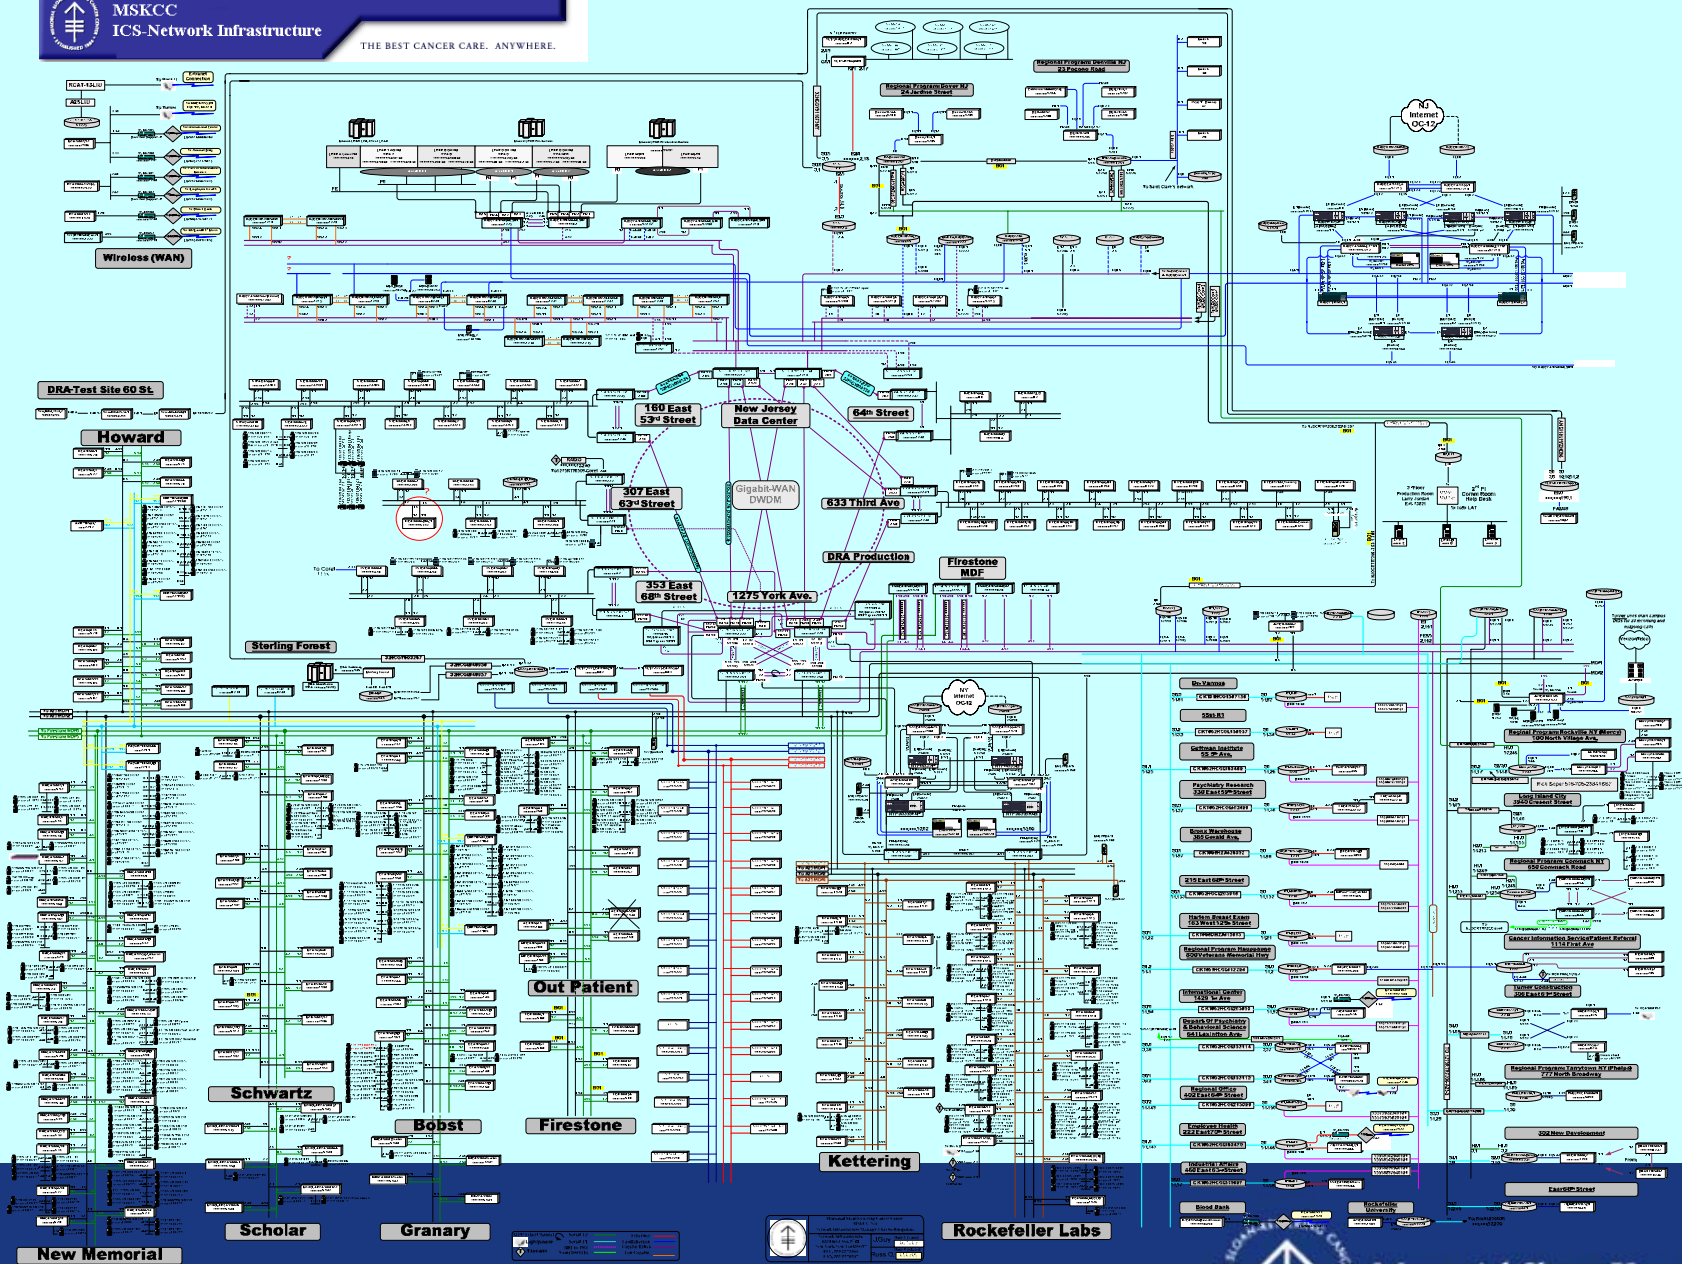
MSKCC
ICS-Network Infrastructure

THE BEST CANCER CARE. ANYWHERE.

Wireless (WAN)

Regional Program Basking Ridge NJ

Regional Program Denville NJ
23 Pocono Road

NJ Internet OC-12

DRA-Test Site 60 St.

Howard

160 East 53rd Street

New Jersey Data Center

64th Street

307 East 63rd Street

Gigabit-WAN DWDM

633 Third Ave

DRA Production

Firestone MDF

353 East 68th Street

1275 York Ave.

Sterling Forest

NY Internet OC-12

Out Patient

Schwartz

Bobst

Firestone

Kettering

Scholar

Granary

Rockefeller Labs

New Memorial